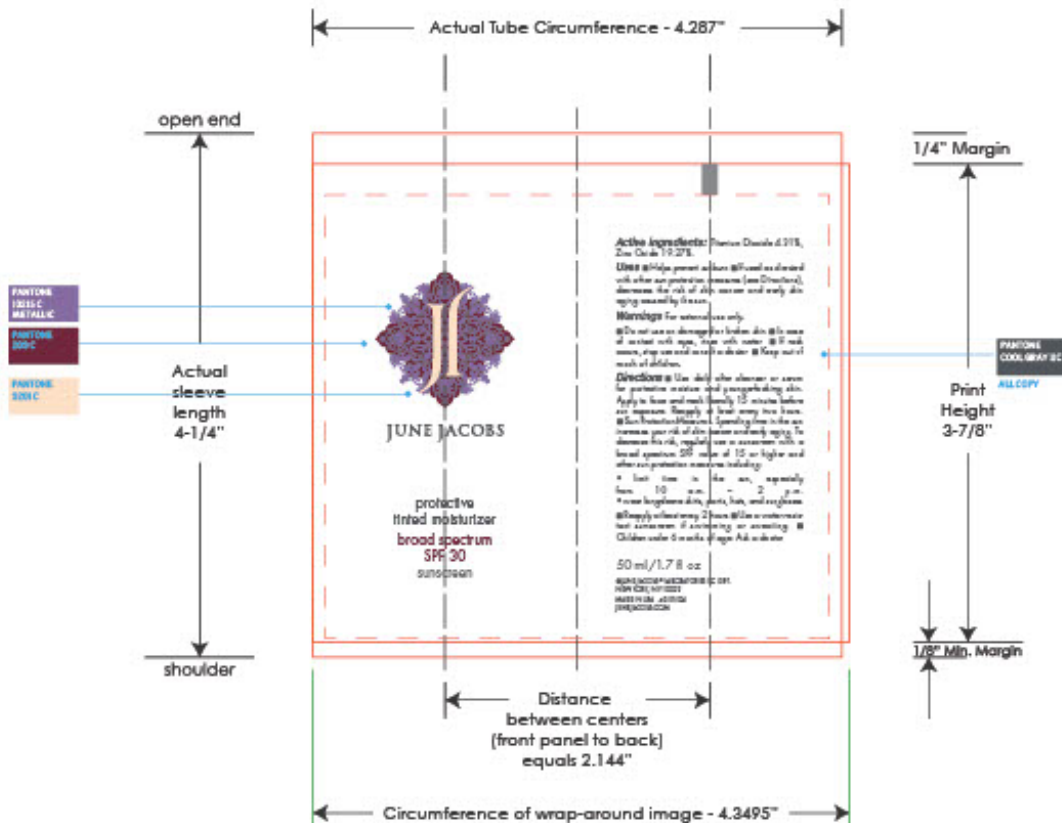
Actual Tube Circumference - 4.287"

open end

1/4" Margin

PANTONE 10315 C METALLIC

PANTONE 229 C

PANTONE 9201 C

Actual sleeve length 4-1/4"

JUNE JACOBS

protective tinted moisturizer
broad spectrum SPF 30
sunscreen

Active Ingredients: Titanium Dioxide 4.31%, Zinc Oxide 19.27%.

Uses ■ Helps prevent sunburn ■ If used as directed with other sun protection measures (see Directions), decreases the risk of skin cancer and early skin aging caused by the sun.

Warnings For external use only.

■ Do not use on damaged or broken skin ■ In case of contact with eyes, rinse with water ■ If rash occurs, stop use and consult a doctor ■ Keep out of reach of children.

Directions ■ Use daily after cleanser or serum for protective moisture and youngerlooking skin. Apply to face and neck liberally 15 minutes before sun exposure. Reapply at least every two hours. ■ Sun Protection Measures. Spending time in the sun increases your risk of skin cancer and early aging. To decrease this risk, regularly use a sunscreen with a broad spectrum SPF value of 15 or higher and other sun protection measures including:

• limit time in the sun, especially from 10 a.m. – 2 p.m. • wear long-sleeve shirts, pants, hats, and sunglasses.

■ Reapply at least every 2 hours ■ Use a water resistant sunscreen if swimming or sweating. ■ Children under 6 months of age: Ask a doctor

50 ml / 1.7 fl oz

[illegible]

PANTONE COOL GRAY 11C
ALL COPY

Print Height 3-7/8"

shoulder

1/8" Min. Margin

Distance between centers (front panel to back) equals 2.144"

Circumference of wrap-around image - 4.3495"